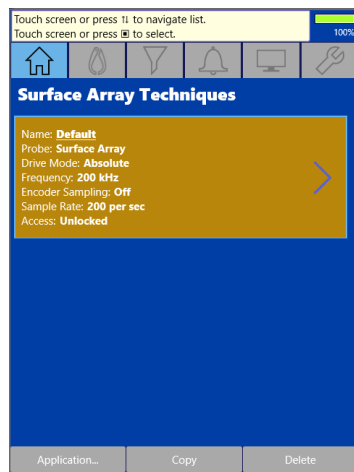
Touch screen or press ⇅ to navigate list.
Touch screen or press ▣ to select.

100%

Surface Array Techniques

Name: Default
Probe: Surface Array
Drive Mode: Absolute
Frequency: 200 kHz
Encoder Sampling: Off
Sample Rate: 200 per sec
Access: Unlocked

Application...
Copy
Delete